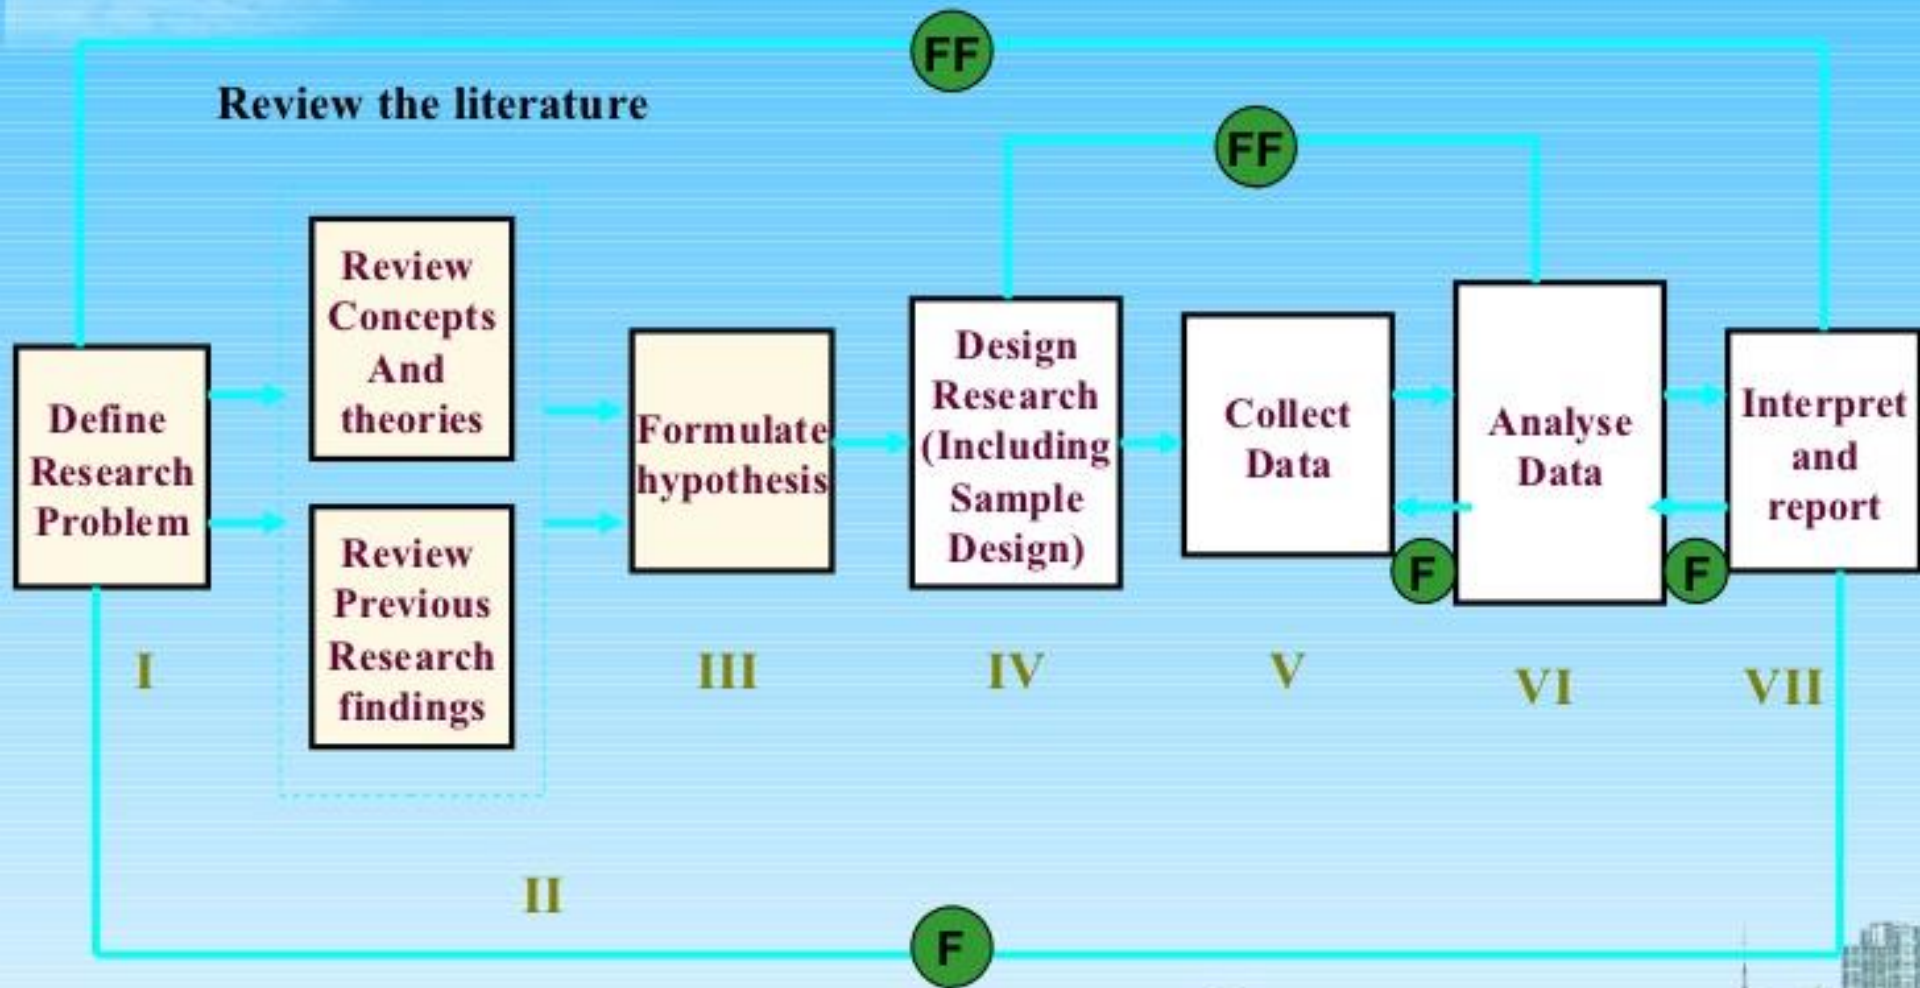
FF

Review the literature

FF

Define Research Problem

Review Concepts And theories

Review Previous Research findings

Formulate hypothesis

Design Research (Including Sample Design)

Collect Data

F

Analyse Data

F

Interpret and report

I

III

IV

V

VI

VII

II

F